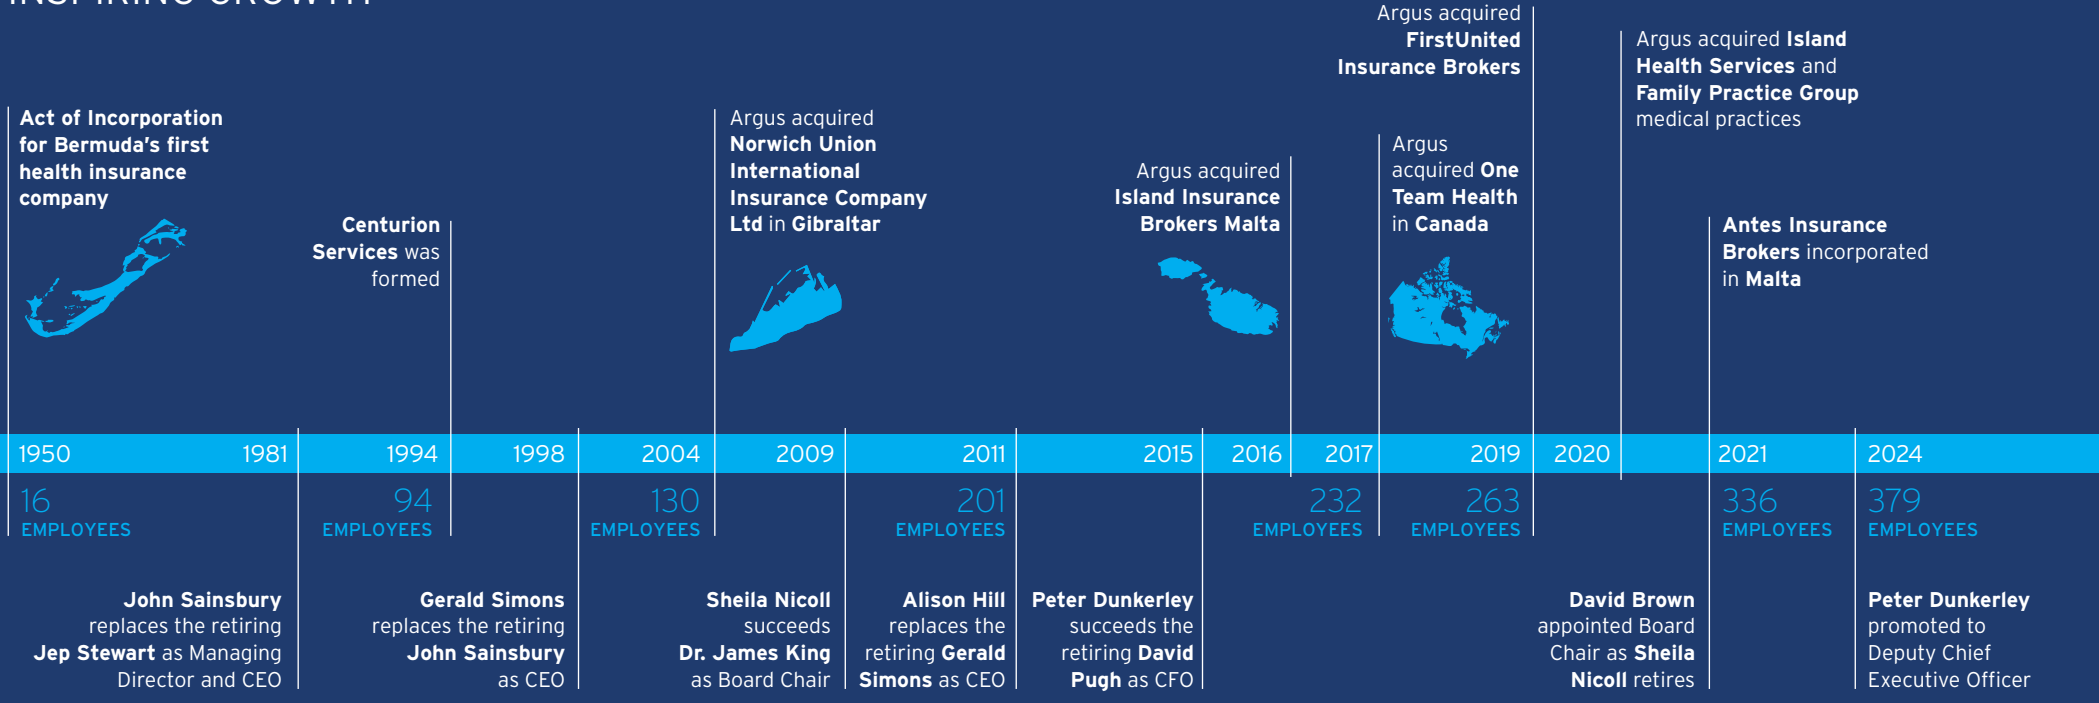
Act of Incorporation for Bermuda's first health insurance company

Centurion Services was formed

Argus acquired Norwich Union International Insurance Company Ltd in Gibraltar

Argus acquired Island Insurance Brokers Malta

Argus acquired One Team Health in Canada

Argus acquired FirstUnited Insurance Brokers

Argus acquired Island Health Services and Family Practice Group medical practices

Antes Insurance Brokers incorporated in Malta

1950 1981 1994 1998 2004 2009 2011 2015 2016 2017 2019 2020 2021 2024

16 EMPLOYEES

94 EMPLOYEES

130 EMPLOYEES

201 EMPLOYEES

232 EMPLOYEES

263 EMPLOYEES

336 EMPLOYEES

379 EMPLOYEES

John Sainsbury replaces the retiring Jep Stewart as Managing Director and CEO

Gerald Simons replaces the retiring John Sainsbury as CEO

Sheila Nicoll succeeds Dr. James King as Board Chair

Alison Hill replaces the retiring Gerald Simons as CEO

Peter Dunkerley succeeds the retiring David Pugh as CFO

David Brown appointed Board Chair as Sheila Nicoll retires

Peter Dunkerley promoted to Deputy Chief Executive Officer